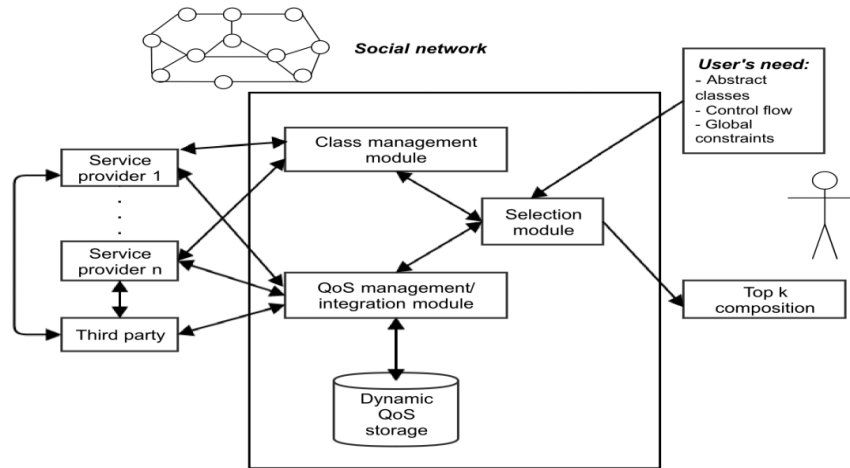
Social network

User's need:
- Abstract classes
- Control flow
- Global constraints

Service provider 1

.
.
.

Service provider n

Third party

Class management module

Selection module

QoS management/ integration module

Dynamic QoS storage

Top k composition